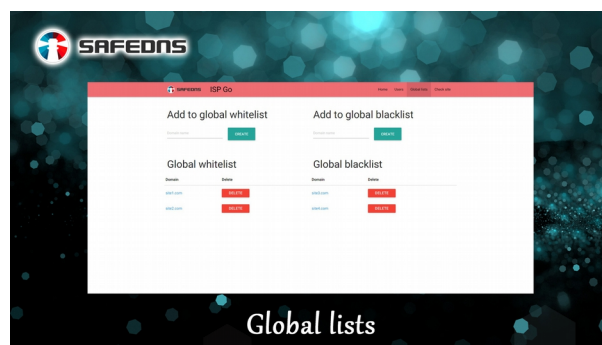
SAFEDNS

SAFEDNS ISP Go

Home Users Global lists Check site

Add to global whitelist

Domain name

CREATE

Add to global blacklist

Domain name

CREATE

Global whitelist

| Domain | Delete |
|---|---|
| site1.com | DELETE |
| site2.com | DELETE |

Global blacklist

| Domain | Delete |
|---|---|
| site3.com | DELETE |
| site4.com | DELETE |

Global lists